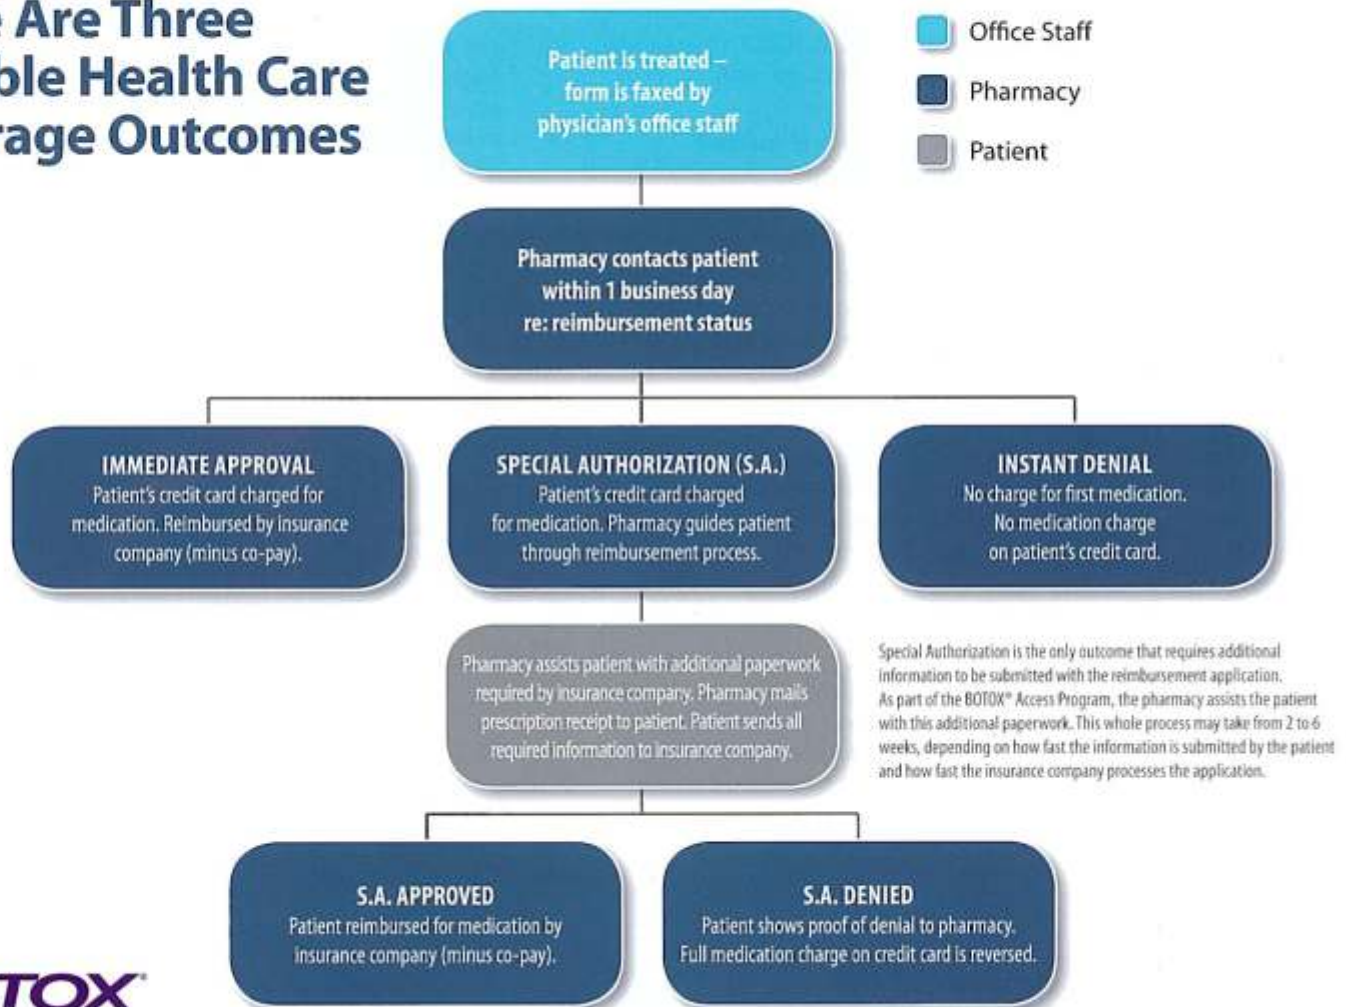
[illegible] Are Three
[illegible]ble Health Care
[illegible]age Outcomes

Patient is treated – form is faxed by physician's office staff

Office Staff
Pharmacy
Patient

Pharmacy contacts patient within 1 business day re: reimbursement status

IMMEDIATE APPROVAL
Patient's credit card charged for medication. Reimbursed by insurance company (minus co-pay).

SPECIAL AUTHORIZATION (S.A.)
Patient's credit card charged for medication. Pharmacy guides patient through reimbursement process.

INSTANT DENIAL
No charge for first medication. No medication charge on patient's credit card.

Pharmacy assists patient with additional paperwork required by insurance company. Pharmacy mails prescription receipt to patient. Patient sends all required information to insurance company.

Special Authorization is the only outcome that requires additional information to be submitted with the reimbursement application. As part of the BOTOX® Access Program, the pharmacy assists the patient with this additional paperwork. This whole process may take from 2 to 6 weeks, depending on how fast the information is submitted by the patient and how fast the insurance company processes the application.

S.A. APPROVED
Patient reimbursed for medication by insurance company (minus co-pay).

S.A. DENIED
Patient shows proof of denial to pharmacy. Full medication charge on credit card is reversed.

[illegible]TOX®